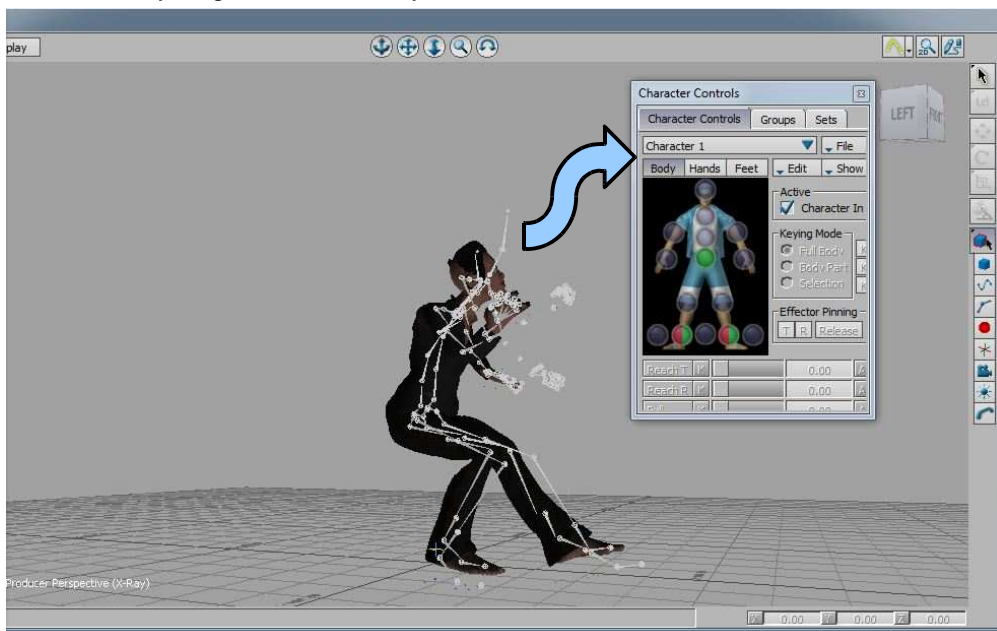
play

Character Controls

Character Controls | Groups | Sets

Character 1

File

Body | Hands | Feet

Edit

Show

Active

Character In

Keying Mode

Full Body

Body Part

Selection

Effector Pinning

T R Release

Reach T

0.00

Reach R

0.00

LEFT

Producer Perspective (X-Ray)

0.00 0.00 0.00